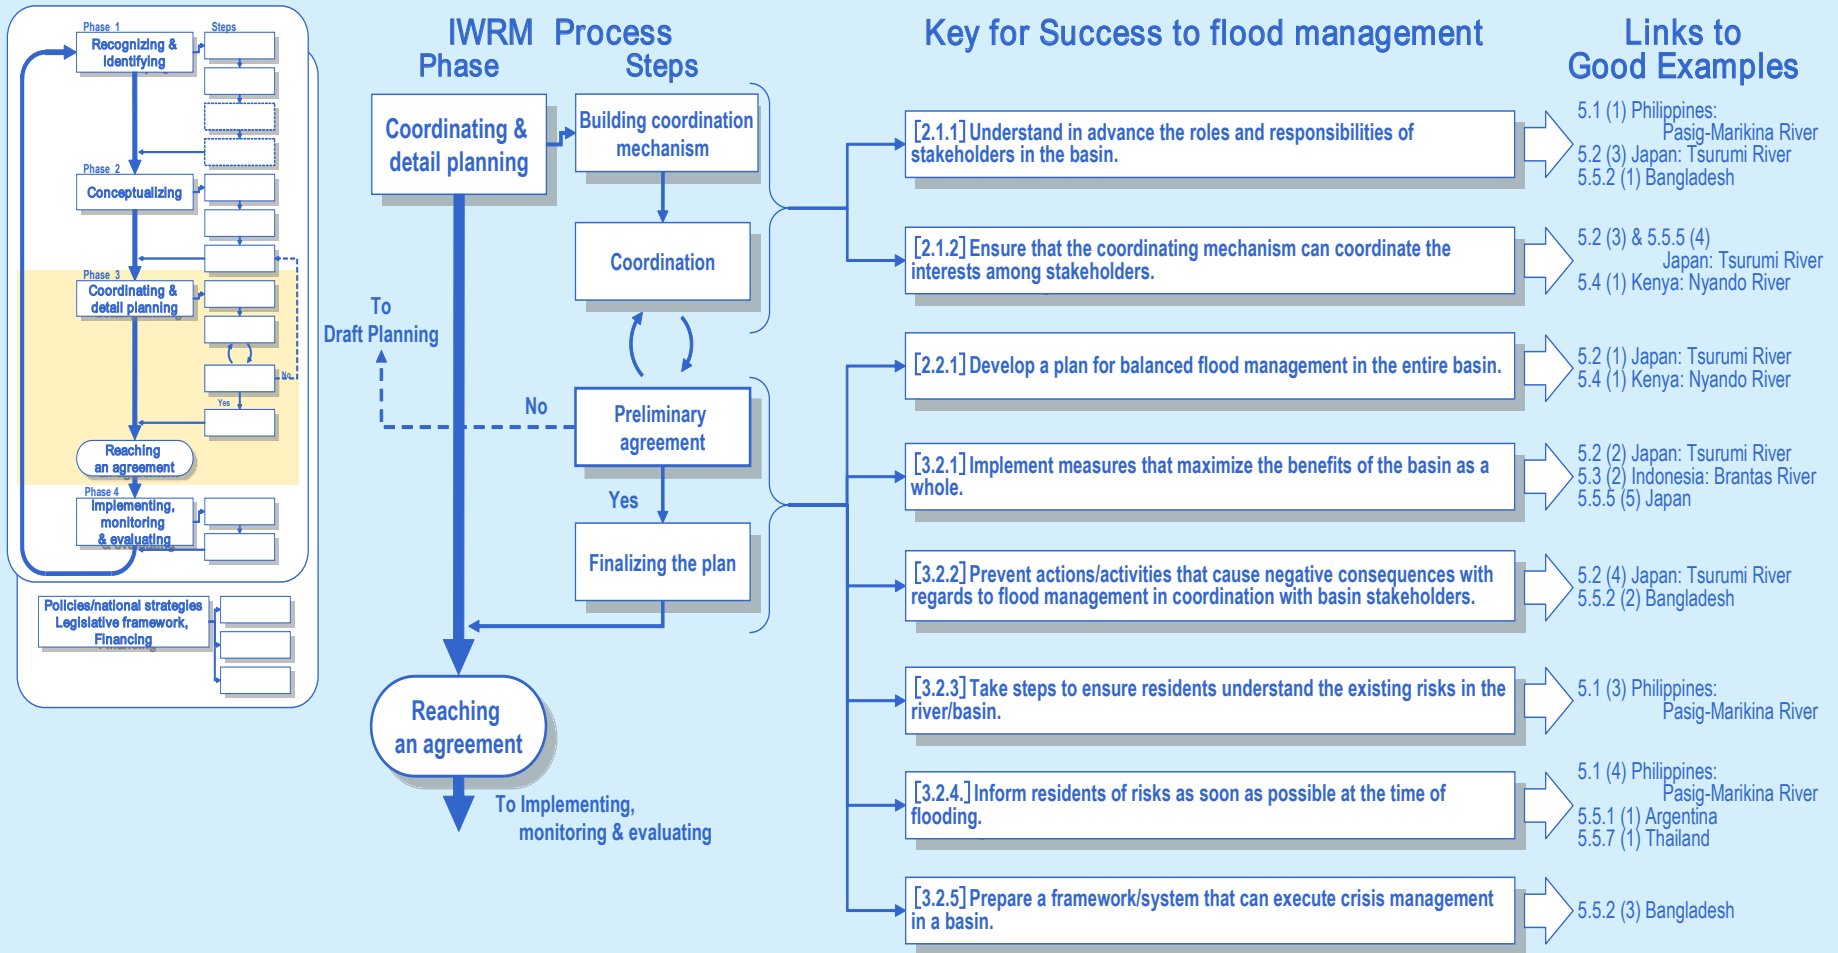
Phase 1

Steps

Recognizing & Identifying

Phase 2

Conceptualizing

Phase 3

Coordinating & detail planning

No

Yes

Reaching an agreement

Phase 4

Implementing, monitoring & evaluating

Policies/national strategies Legislative framework, Financing

IWRM Phase

Process Steps

Coordinating & detail planning

Building coordination mechanism

Coordination

To Draft Planning

No

Preliminary agreement

Yes

Finalizing the plan

Reaching an agreement

To Implementing, monitoring & evaluating

Key for Success to flood management

[2.1.1] Understand in advance the roles and responsibilities of stakeholders in the basin.

[2.1.2] Ensure that the coordinating mechanism can coordinate the interests among stakeholders.

[2.2.1] Develop a plan for balanced flood management in the entire basin.

[3.2.1] Implement measures that maximize the benefits of the basin as a whole.

[3.2.2] Prevent actions/activities that cause negative consequences with regards to flood management in coordination with basin stakeholders.

[3.2.3] Take steps to ensure residents understand the existing risks in the river/basin.

[3.2.4.] Inform residents of risks as soon as possible at the time of flooding.

[3.2.5] Prepare a framework/system that can execute crisis management in a basin.

Links to Good Examples

5.1 (1) Philippines: Pasig-Marikina River
5.2 (3) Japan: Tsurumi River
5.5.2 (1) Bangladesh

5.2 (3) & 5.5.5 (4) Japan: Tsurumi River
5.4 (1) Kenya: Nyando River

5.2 (1) Japan: Tsurumi River
5.4 (1) Kenya: Nyando River

5.2 (2) Japan: Tsurumi River
5.3 (2) Indonesia: Brantas River
5.5.5 (5) Japan

5.2 (4) Japan: Tsurumi River
5.5.2 (2) Bangladesh

5.1 (3) Philippines: Pasig-Marikina River

5.1 (4) Philippines: Pasig-Marikina River
5.5.1 (1) Argentina
5.5.7 (1) Thailand

5.5.2 (3) Bangladesh